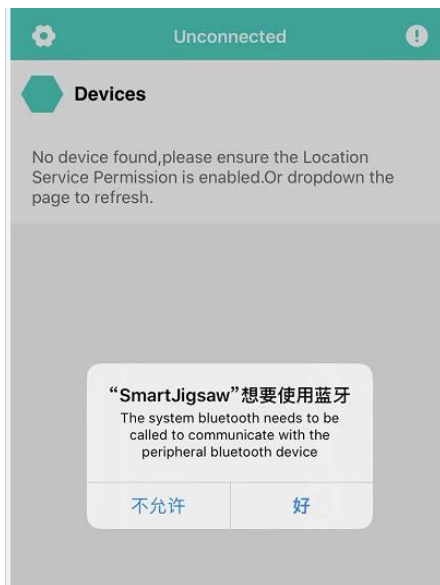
Unconnected

Devices

No device found,please ensure the Location Service Permission is enabled.Or dropdown the page to refresh.

“SmartJigsaw”想要使用蓝牙

The system bluetooth needs to be called to communicate with the peripheral bluetooth device

不允许

好